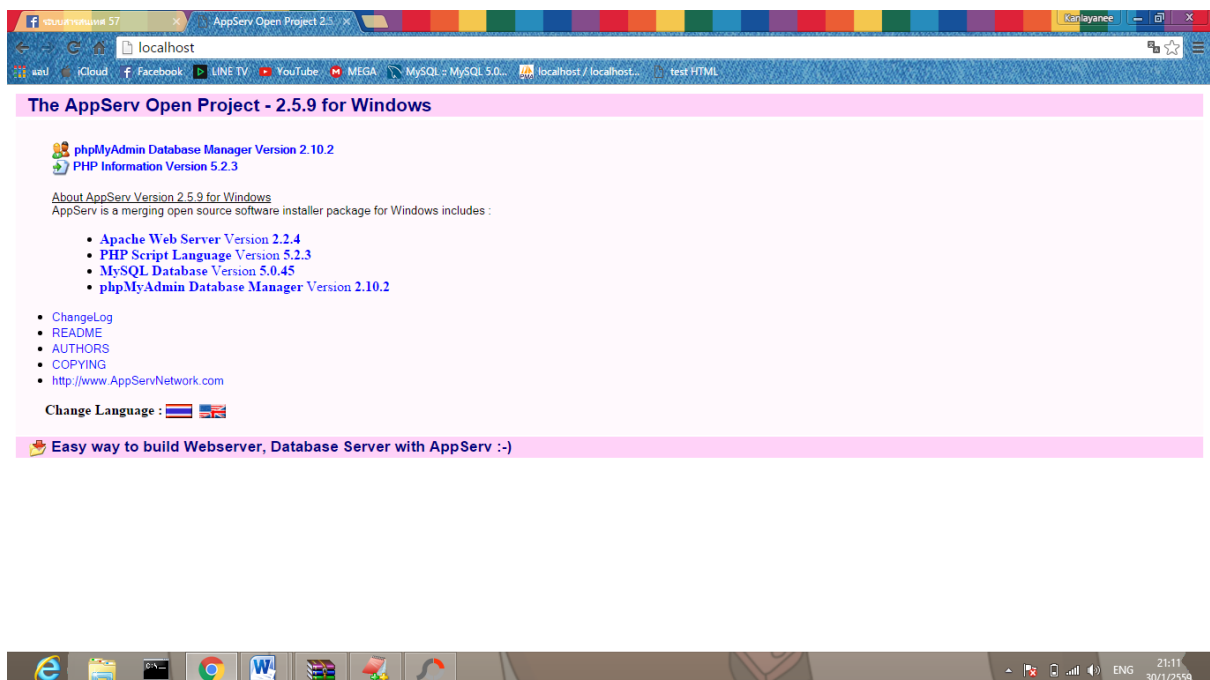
ระบบสารสนเทศ 57
AppServ Open Project 2.5
Kanlayanee
localhost
แอป iCloud Facebook LINE TV YouTube MEGA MySQL :: MySQL 5.0... localhost / localhost... test HTML

The AppServ Open Project - 2.5.9 for Windows

phpMyAdmin Database Manager Version 2.10.2
PHP Information Version 5.2.3

About AppServ Version 2.5.9 for Windows
AppServ is a merging open source software installer package for Windows includes :

- Apache Web Server Version 2.2.4
- PHP Script Language Version 5.2.3
- MySQL Database Version 5.0.45
- phpMyAdmin Database Manager Version 2.10.2

- ChangeLog
- README
- AUTHORS
- COPYING
- http://www.AppServNetwork.com

Change Language :

Easy way to build Webserver, Database Server with AppServ :-)

ENG 21:11 30/1/2559